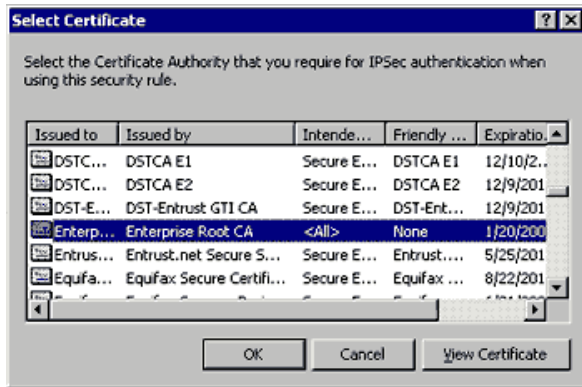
Select Certificate

?

X

Select the Certificate Authority that you require for IPSec authentication when using this security rule.

| Issued to | Issued by | Intende... | Friendly ... | Expiratio... |
|---|---|---|---|---|
| DSTC... | DSTCA E1 | Secure E... | DSTCA E1 | 12/10/2... |
| DSTC... | DSTCA E2 | Secure E... | DSTCA E2 | 12/9/201 |
| DST-E... | DST-Entrust GTI CA | Secure E... | DST-Ent... | 12/9/201 |
| Enterp... | Enterprise Root CA | <All> | None | 1/20/200 |
| Entrus... | Entrust.net Secure S... | Secure E... | Entrust.... | 5/25/201 |
| Equifax... | Equifax Secure Certifi... | Secure E... | Equifax ... | 8/22/201 |
| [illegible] | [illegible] | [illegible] | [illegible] | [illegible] |

OK

Cancel

View Certificate